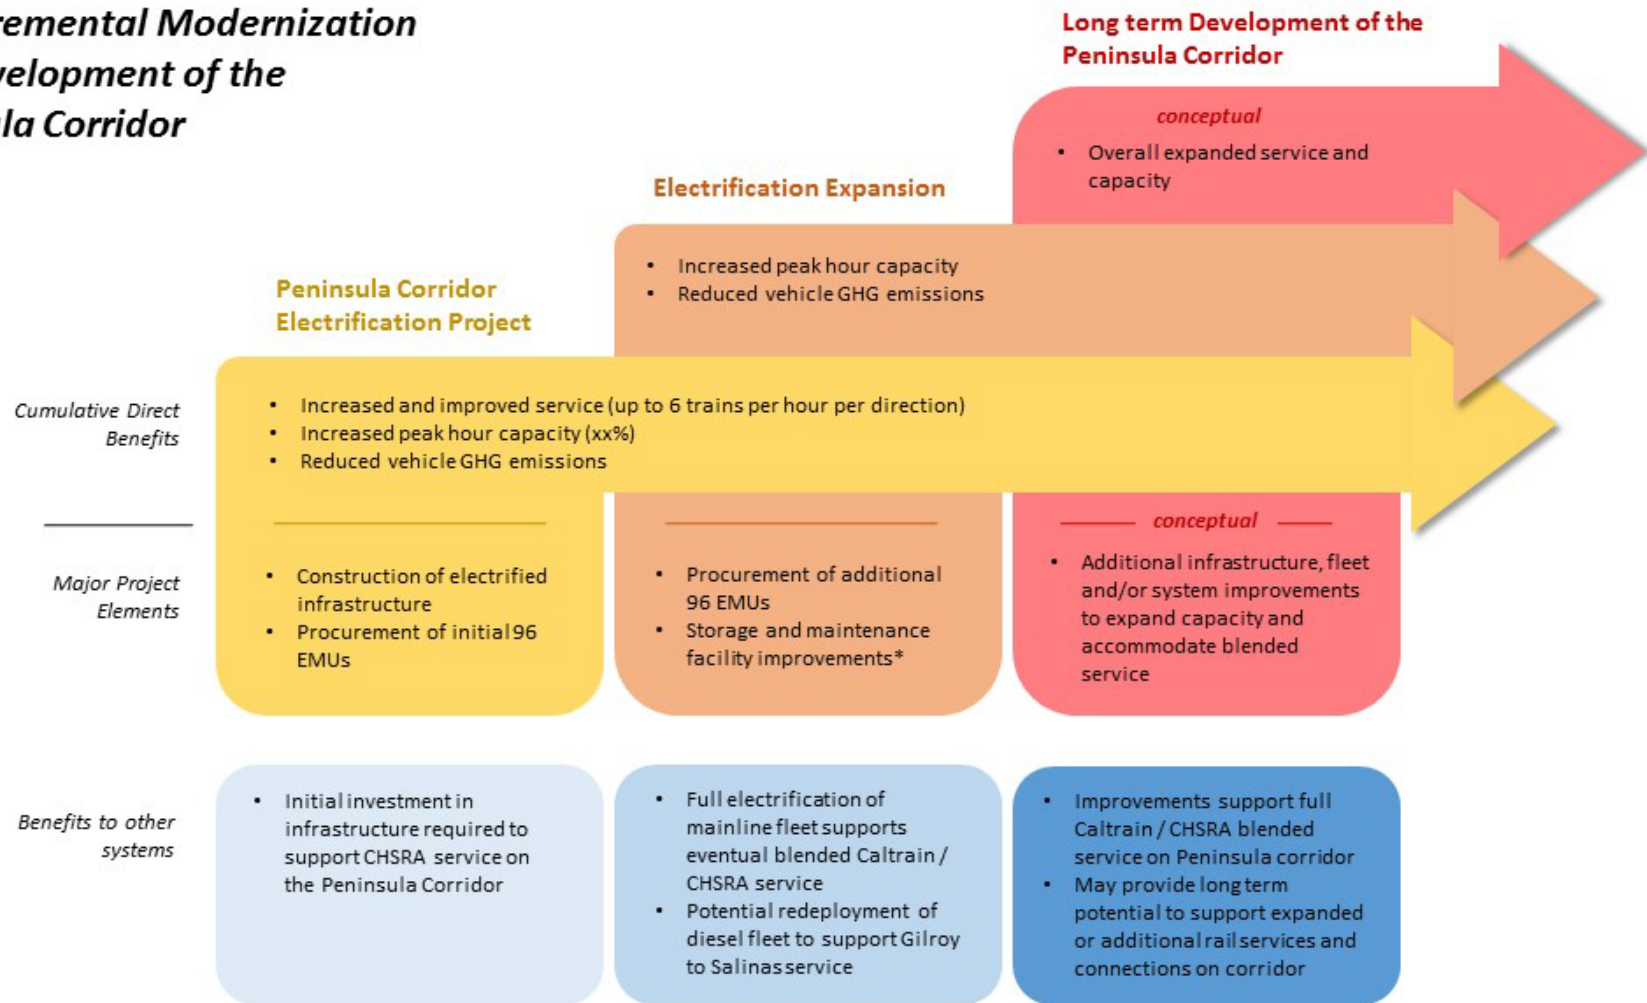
remental Modernization
velopment of the
la Corridor

Long term Development of the Peninsula Corridor

conceptual

• Overall expanded service and capacity

Electrification Expansion

• Increased peak hour capacity
• Reduced vehicle GHG emissions

Peninsula Corridor Electrification Project

Cumulative Direct Benefits

• Increased and improved service (up to 6 trains per hour per direction)
• Increased peak hour capacity (xx%)
• Reduced vehicle GHG emissions

Major Project Elements

• Construction of electrified infrastructure
• Procurement of initial 96 EMUs

• Procurement of additional 96 EMUs
• Storage and maintenance facility improvements*

conceptual

• Additional infrastructure, fleet and/or system improvements to expand capacity and accommodate blended service

Benefits to other systems

• Initial investment in infrastructure required to support CHSRA service on the Peninsula Corridor

• Full electrification of mainline fleet supports eventual blended Caltrain / CHSRA service
• Potential redeployment of diesel fleet to support Gilroy to Salinas service

• Improvements support full Caltrain / CHSRA blended service on Peninsula corridor
• May provide long term potential to support expanded or additional rail services and connections on corridor